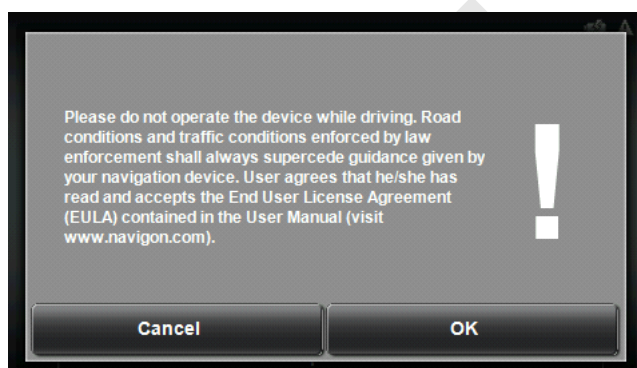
Please do not operate the device while driving. Road conditions and traffic conditions enforced by law enforcement shall always supercede guidance given by your navigation device. User agrees that he/she has read and accepts the End User License Agreement (EULA) contained in the User Manual (visit www.navigon.com).

!

Cancel

OK